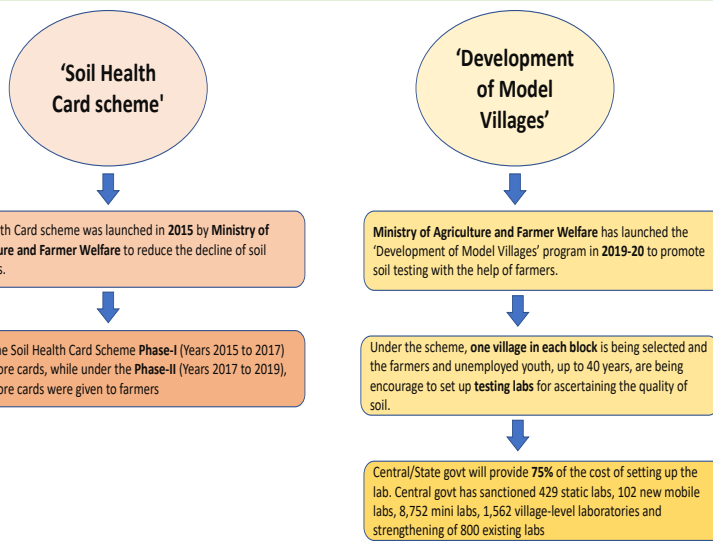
‘Soil Health Card scheme'

th Card scheme was launched in **2015** by **Ministry of** **ure and Farmer Welfare** to reduce the decline of soil s.

he Soil Health Card Scheme **Phase-I** (Years 2015 to 2017) ore cards, while under the **Phase-II** (Years 2017 to 2019), ore cards were given to farmers

‘Development of Model Villages’

**Ministry of Agriculture and Farmer Welfare** has launched the ‘Development of Model Villages’ program in **2019-20** to promote soil testing with the help of farmers.

Under the scheme, **one village in each block** is being selected and the farmers and unemployed youth, up to 40 years, are being encourage to set up **testing labs** for ascertaining the quality of soil.

Central/State govt will provide **75%** of the cost of setting up the lab. Central govt has sanctioned 429 static labs, 102 new mobile labs, 8,752 mini labs, 1,562 village-level laboratories and strengthening of 800 existing labs